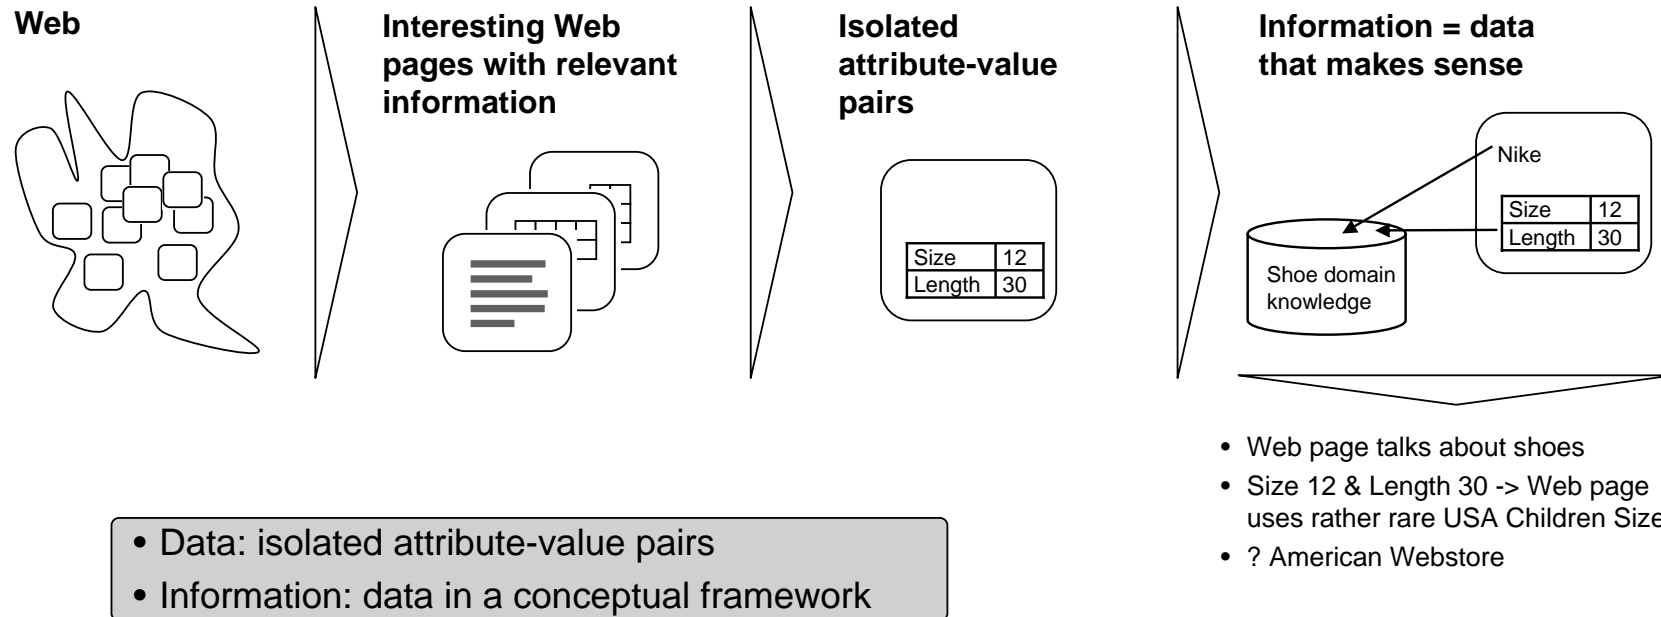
Web

Interesting Web pages with relevant information

Isolated attribute-value pairs

| Size | 12 |
|---|---|
| Length | 30 |

Information = data that makes sense

Nike

| Size | 12 |
|---|---|
| Length | 30 |

Shoe domain knowledge

• Web page talks about shoes
• Size 12 & Length 30 -> Web page uses rather rare USA Children Size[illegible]
• ? American Webstore

• Data: isolated attribute-value pairs
• Information: data in a conceptual framework